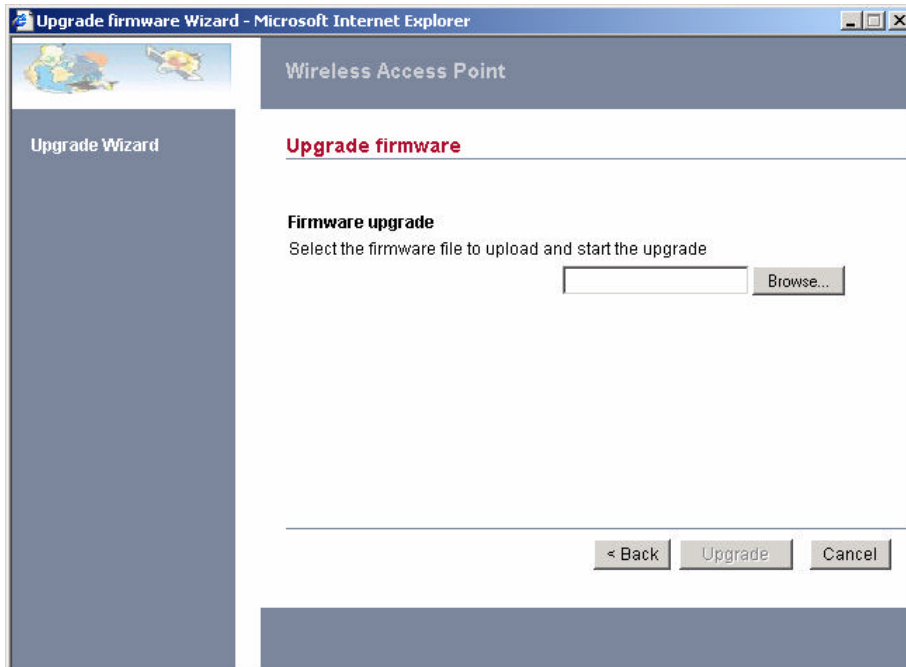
Upgrade firmware Wizard - Microsoft Internet Explorer

Wireless Access Point

Upgrade Wizard

Upgrade firmware

Firmware upgrade

Select the firmware file to upload and start the upgrade

Browse...

< Back Upgrade Cancel